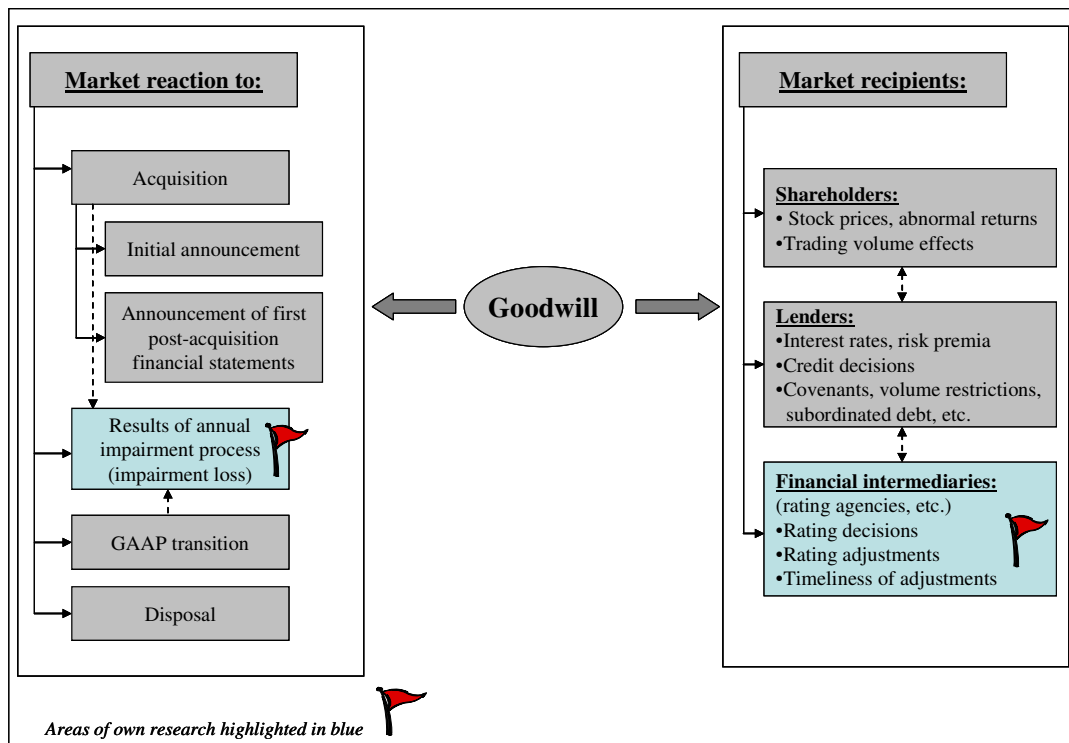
Market reaction to:

Acquisition

Initial announcement

Announcement of first post-acquisition financial statements

Results of annual impairment process (impairment loss)

GAAP transition

Disposal

Goodwill

Market recipients:

Shareholders:
• Stock prices, abnormal returns
•Trading volume effects

Lenders:
•Interest rates, risk premia
•Credit decisions
•Covenants, volume restrictions, subordinated debt, etc.

Financial intermediaries:
(rating agencies, etc.)
•Rating decisions
•Rating adjustments
•Timeliness of adjustments

Areas of own research highlighted in blue